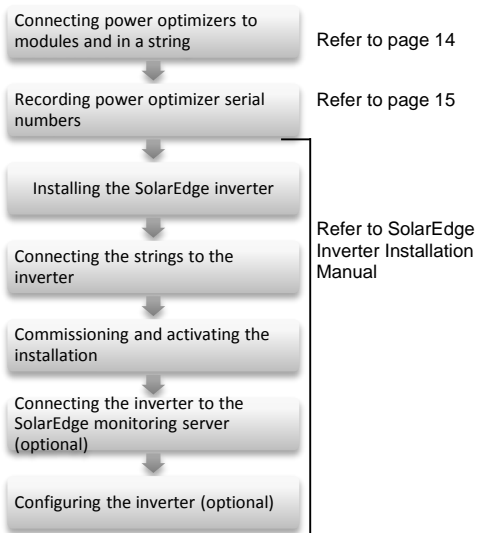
Connecting power optimizers to modules and in a string

Refer to page 14

Recording power optimizer serial numbers

Refer to page 15

Installing the SolarEdge inverter

Connecting the strings to the inverter

Commissioning and activating the installation

Connecting the inverter to the SolarEdge monitoring server (optional)

Configuring the inverter (optional)

Refer to SolarEdge Inverter Installation Manual